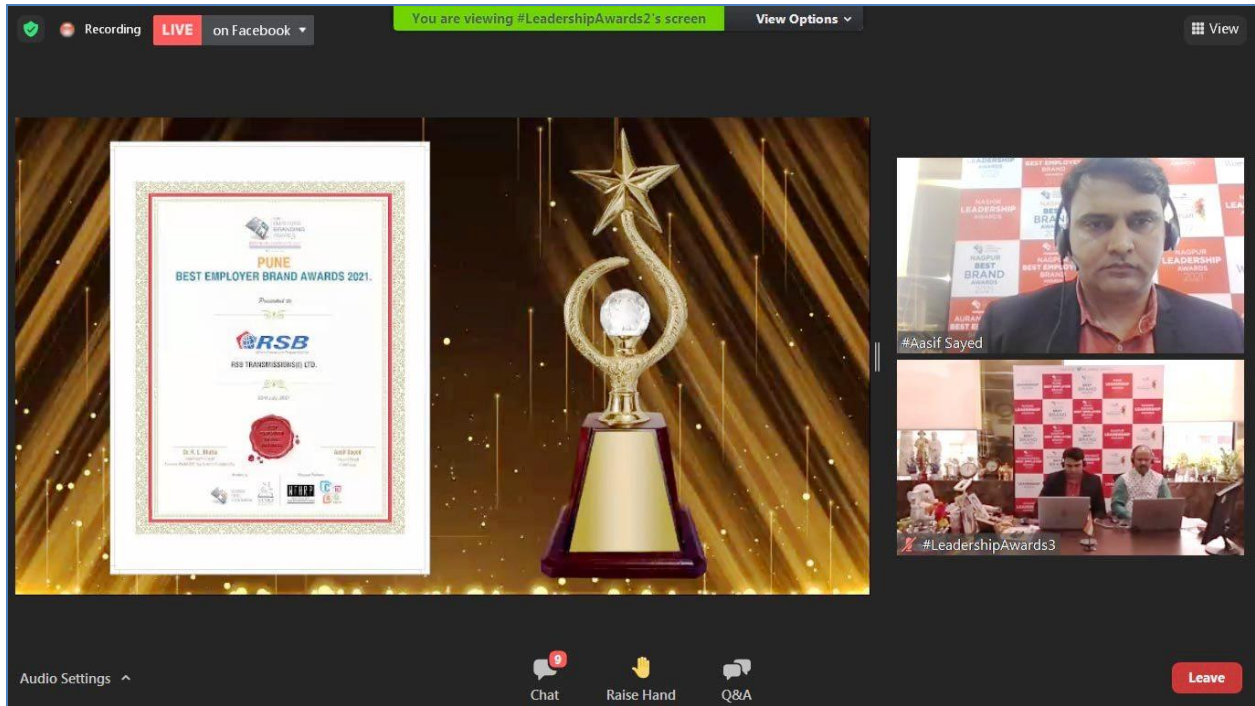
Recording LIVE on Facebook

You are viewing #LeadershipAwards2's screen

View Options

View

PUNE
BEST EMPLOYER BRAND AWARDS 2021.

Presented to

RSB

RSB TRANSMISSIONS(I) LTD.

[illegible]

Dr. R. L. Bhatia

Aasif Sayed

#Aasif Sayed

#LeadershipAwards3

Audio Settings

9
Chat

Raise Hand

Q&A

Leave